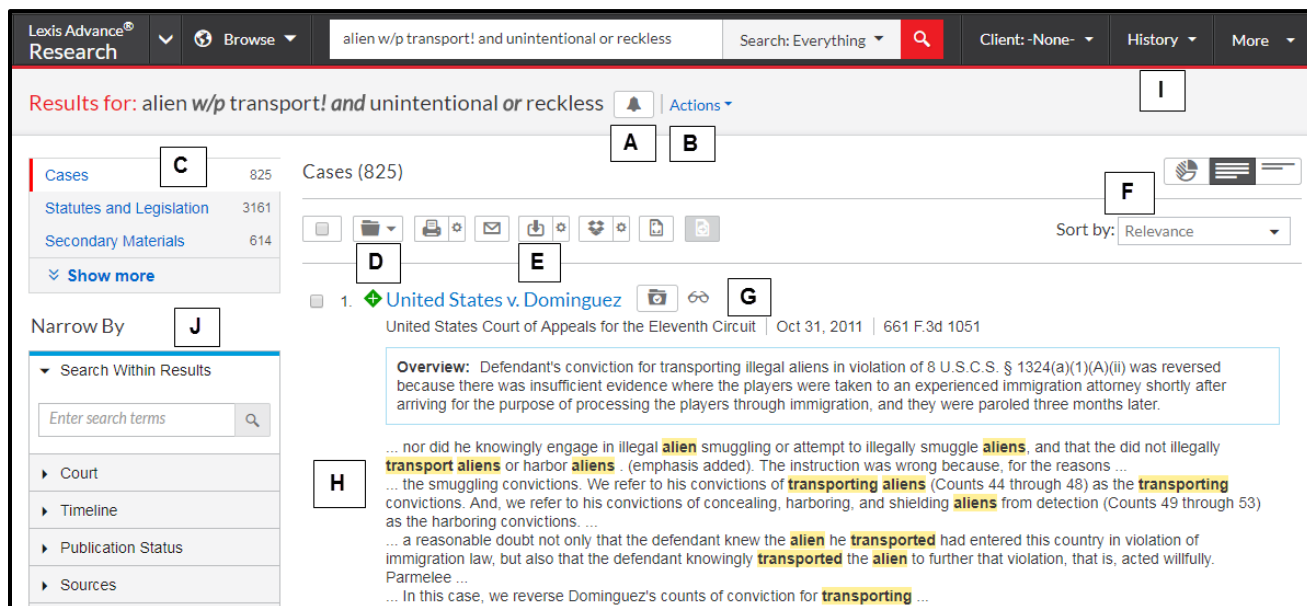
Lexis Advance® Research

Browse

alien w/p transport! and unintentional or reckless

Search: Everything

Client: -None-

History

More

I

Results for: alien *w/p* transport*! and* unintentional *or* reckless

Actions

A

B

Cases 825

C

Statutes and Legislation 3161

Secondary Materials 614

Show more

Narrow By

J

Search Within Results

Enter search terms

Court

Timeline

Publication Status

Sources

Cases (825)

F

Sort by: Relevance

D

E

1. United States v. Dominguez

G

United States Court of Appeals for the Eleventh Circuit | Oct 31, 2011 | 661 F.3d 1051

**Overview:** Defendant's conviction for transporting illegal aliens in violation of 8 U.S.C.S. § 1324(a)(1)(A)(ii) was reversed because there was insufficient evidence where the players were taken to an experienced immigration attorney shortly after arriving for the purpose of processing the players through immigration, and they were paroled three months later.

H

... nor did he knowingly engage in illegal alien smuggling or attempt to illegally smuggle aliens, and that the did not illegally transport aliens or harbor aliens . (emphasis added). The instruction was wrong because, for the reasons ...
... the smuggling convictions. We refer to his convictions of transporting aliens (Counts 44 through 48) as the transporting convictions. And, we refer to his convictions of concealing, harboring, and shielding aliens from detection (Counts 49 through 53) as the harboring convictions. ...
... a reasonable doubt not only that the defendant knew the alien he transported had entered this country in violation of immigration law, but also that the defendant knowingly transported the alien to further that violation, that is, acted willfully. Parmelee ...
... In this case, we reverse Dominguez's counts of conviction for transporting ...